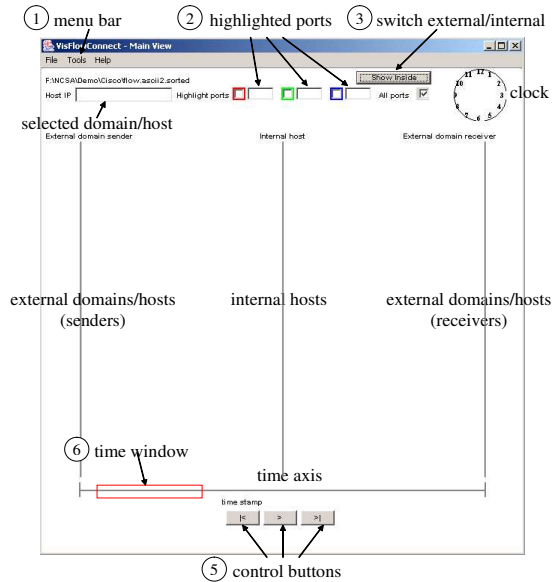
1 menu bar
2 highlighted ports
3 switch external/internal

VisFlowConnect - Main View

File Tools Help

F:\NCSA\Demo\Cisco\flow.ascii2.sorted

Show Inside

Host IP

Highlight ports

All ports

clock

11 12 1 2 3 4 5 6 7 8 9 10

selected domain/host

External domain sender

Internal host

External domain receiver

external domains/hosts (senders)

internal hosts

external domains/hosts (receivers)

6 time window

time axis

time stamp

|<

>

>|

5 control buttons